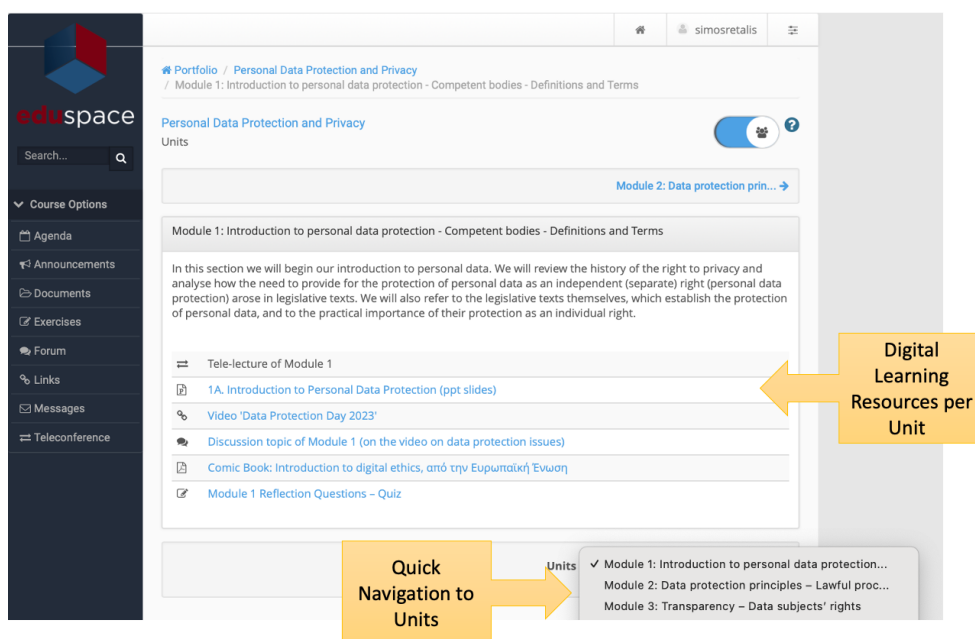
eduspace

Search...

Course Options
Agenda
Announcements
Documents
Exercises
Forum
Links
Messages
Teleconference

simosretalis

Portfolio / Personal Data Protection and Privacy / Module 1: Introduction to personal data protection - Competent bodies - Definitions and Terms

Personal Data Protection and Privacy
Units

Module 2: Data protection prin...

Module 1: Introduction to personal data protection - Competent bodies - Definitions and Terms

In this section we will begin our introduction to personal data. We will review the history of the right to privacy and analyse how the need to provide for the protection of personal data as an independent (separate) right (personal data protection) arose in legislative texts. We will also refer to the legislative texts themselves, which establish the protection of personal data, and to the practical importance of their protection as an individual right.

Tele-lecture of Module 1
1A. Introduction to Personal Data Protection (ppt slides)
Video 'Data Protection Day 2023'
Discussion topic of Module 1 (on the video on data protection issues)
Comic Book: Introduction to digital ethics, από την Ευρωπαϊκή Ένωση
Module 1 Reflection Questions – Quiz

Digital Learning Resources per Unit

Units
✓ Module 1: Introduction to personal data protection...
Module 2: Data protection principles – Lawful proc...
Module 3: Transparency – Data subjects' rights

Quick Navigation to Units